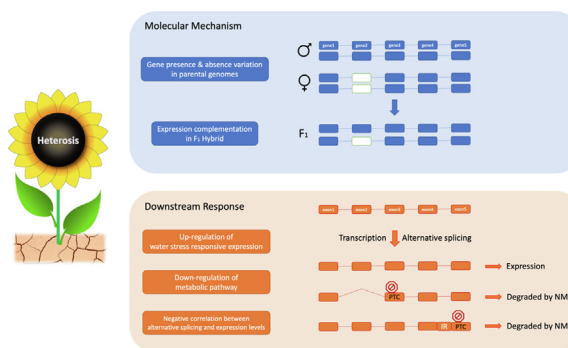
Heterosis

Molecular Mechanism

Gene presence & absence variation in parental genomes

♂

gene1 gene2 gene3 gene4 gene5

♀

Expression complementation in F₁ Hybrid

F₁

Downstream Response

exon1 exon2 exon3 exon4 exon5

Up-regulation of water stress responsive expression

Transcription Alternative splicing

Down-regulation of metabolic pathway

Expression

PTC

Degraded by NM

Negative correlation between alternative splicing and expression levels

IR PTC

Degraded by NM